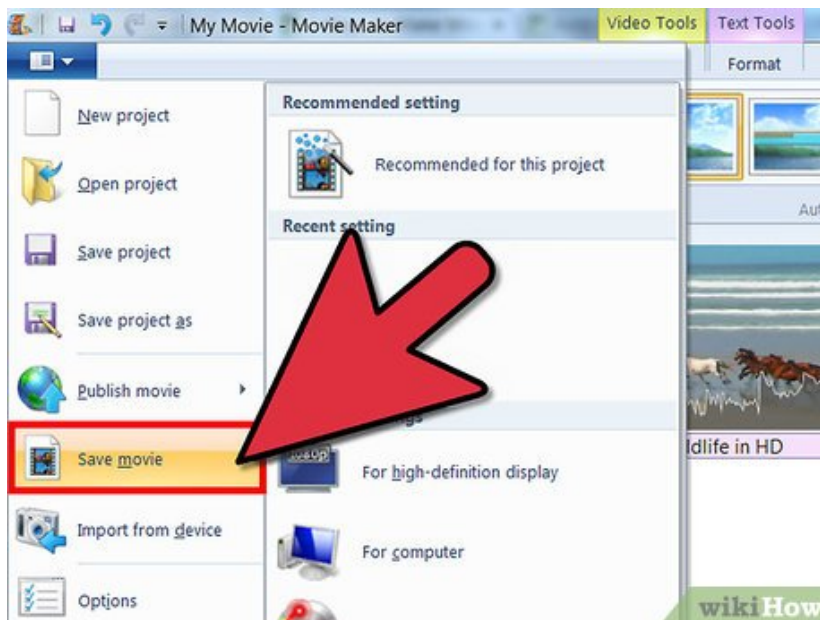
My Movie - Movie Maker
Video Tools
Text Tools
Format
New project
Open project
Save project
Save project as
Publish movie
Save movie
Import from device
Options
Recommended setting
Recommended for this project
Recent setting
1080p
For high-definition display
For computer
Au
ldlife in HD
wikiHow